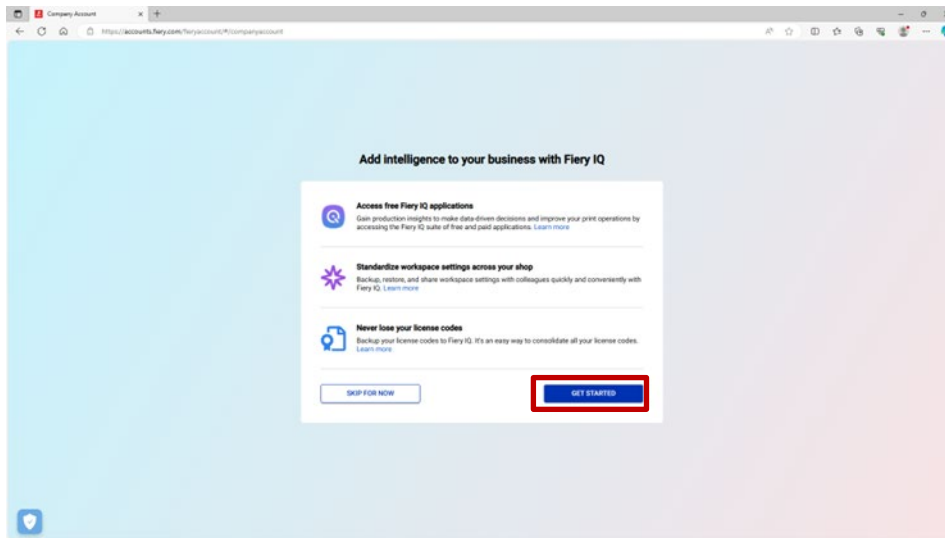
Company Account

https://accounts.fiery.com/fieryaccount/#/companyaccount

Add intelligence to your business with Fiery IQ

Access free Fiery IQ applications

Gain production insights to make data-driven decisions and improve your print operations by accessing the Fiery IQ suite of free and paid applications. Learn more

Standardize workspace settings across your shop

Backup, restore, and share workspace settings with colleagues quickly and conveniently with Fiery IQ. Learn more

Never lose your license codes

Backup your license codes to Fiery IQ. It's an easy way to consolidate all your license codes. Learn more

SKIP FOR NOW

GET STARTED